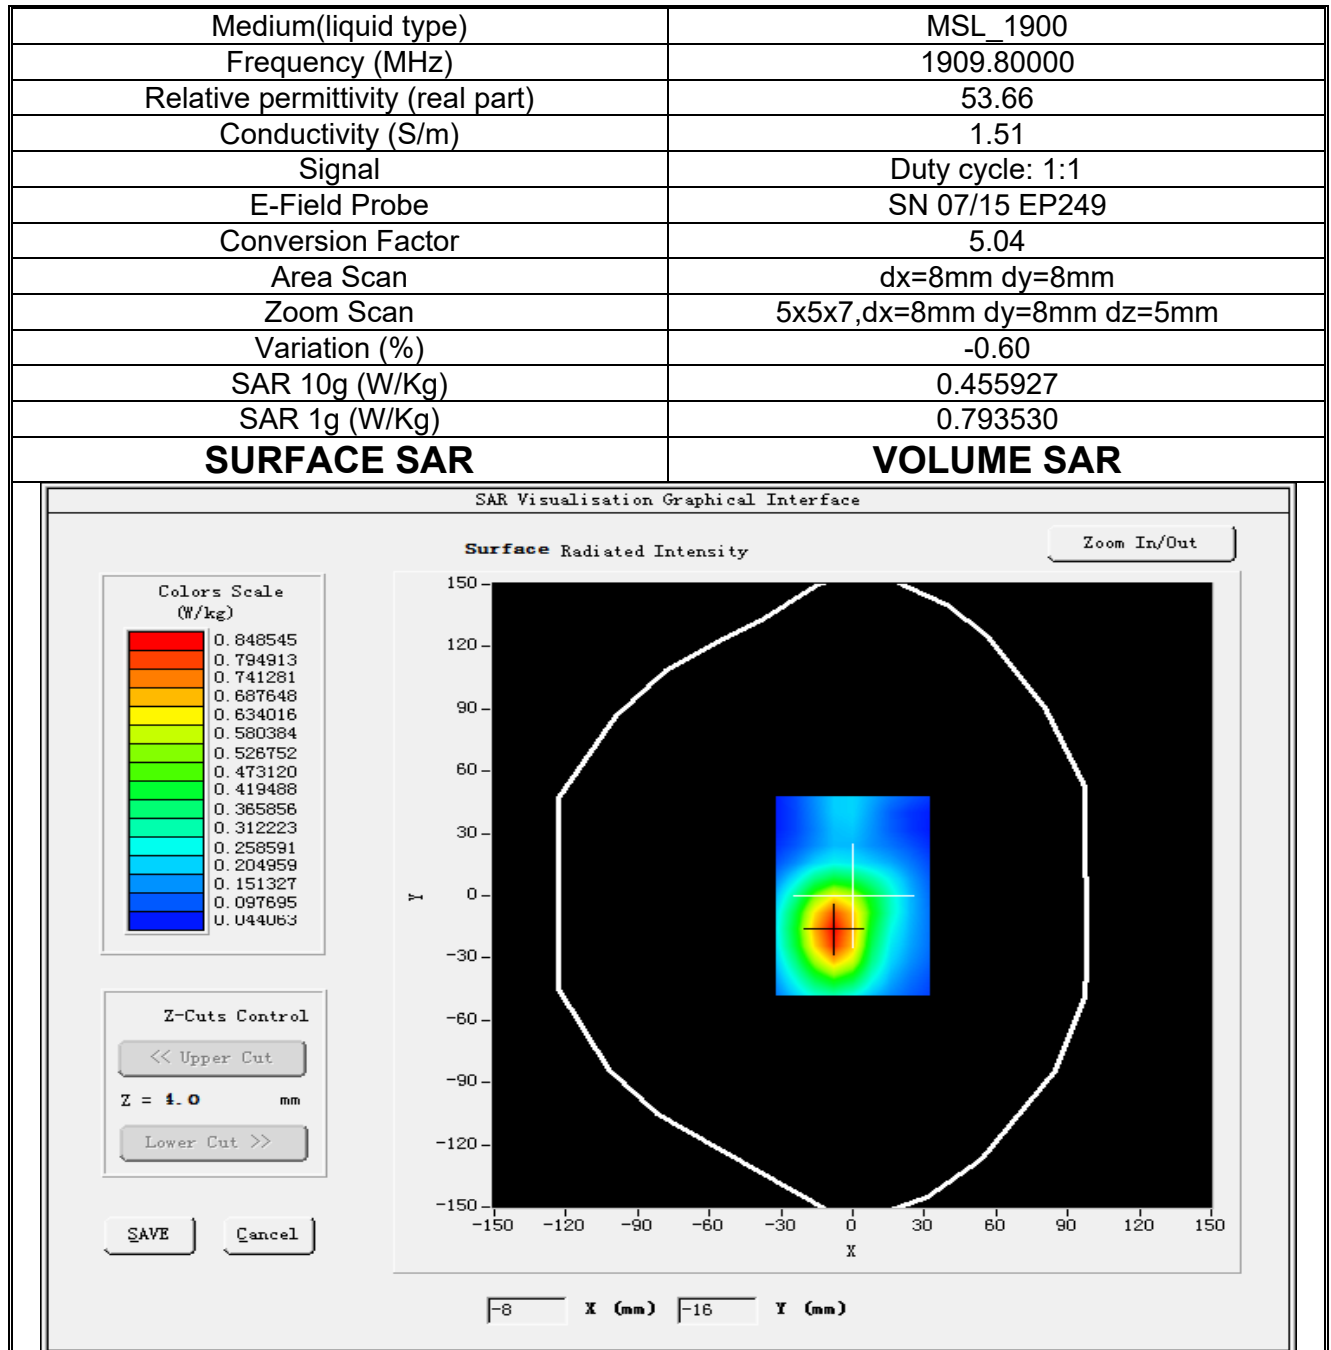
| Medium(liquid type) | MSL_1900 |
|---|---|
| Frequency (MHz) | 1909.80000 |
| Relative permittivity (real part) | 53.66 |
| Conductivity (S/m) | 1.51 |
| Signal | Duty cycle: 1:1 |
| E-Field Probe | SN 07/15 EP249 |
| Conversion Factor | 5.04 |
| Area Scan | dx=8mm dy=8mm |
| Zoom Scan | 5x5x7,dx=8mm dy=8mm dz=5mm |
| Variation (%) | -0.60 |
| SAR 10g (W/Kg) | 0.455927 |
| SAR 1g (W/Kg) | 0.793530 |
| **SURFACE SAR** | **VOLUME SAR** |

SAR Visualisation Graphical Interface

Surface Radiated Intensity

Zoom In/Out

Colors Scale
(W/kg)
0.848545
0.794913
0.741281
0.687648
0.634016
0.580384
0.526752
0.473120
0.419488
0.365856
0.312223
0.258591
0.204959
0.151327
0.097695
0.044063

Z-Cuts Control
<< Upper Cut
Z = 4.0 mm
Lower Cut >>

SAVE Cancel

150
120
90
60
30
0
-30
-60
-90
-120
-150
Y

-150 -120 -90 -60 -30 0 30 60 90 120 150
X

-8 X (mm) -16 Y (mm)